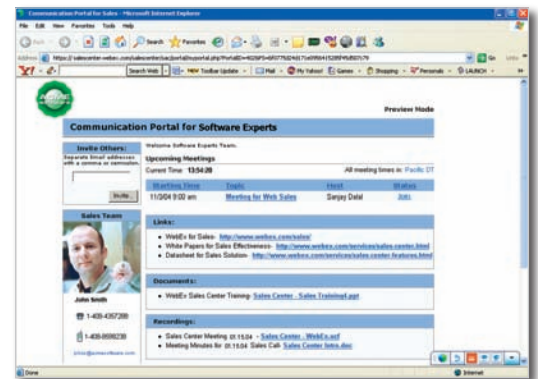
Communication Portal for Sales - Microsoft Internet Explorer

File Edit View Favorites Tools Help

Back Search Favorites

Address https://salescenter.webex.com/salescenter/sc/portal/scportal.php?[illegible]

Go

Y! Search Web New Toolbar Update Mail My Yahoo! Games Shopping Personals LAUNCH

Preview Mode

Communication Portal for Software Experts

Invite Others:

Separate Email addresses with a comma or semicolon.

Invite

Sales Team

John Smith

1-408-4357200

1-408-8698230

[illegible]

Welcome Software Experts Team.

Upcoming Meetings

Current Time: 13:54:20

All meeting times in: Pacific DT

| Meeting Time | Topic | Host | Status |
|---|---|---|---|
| 11/3/04 9:00 am | Meeting for Web Sales | Sanjay Dalal | Join |

Links:

- WebEx for Sales- http://www.webex.com/sales/
- White Papers for Sales Effectiveness- http://www.webex.com/services/sales-center.html
- Datasheet for Sales Solution- http://www.webex.com/services/sales-center-features.html

Documents:

- WebEx Sales Center Training- Sales Center - Sales Training4.ppt

Recordings:

- Sales Center Meeting 01.15.04 - Sales Center - WebEx.arf
- Meeting Minutes for 01.15.04 Sales Call- Sales Center Intro.doc

Done

Internet